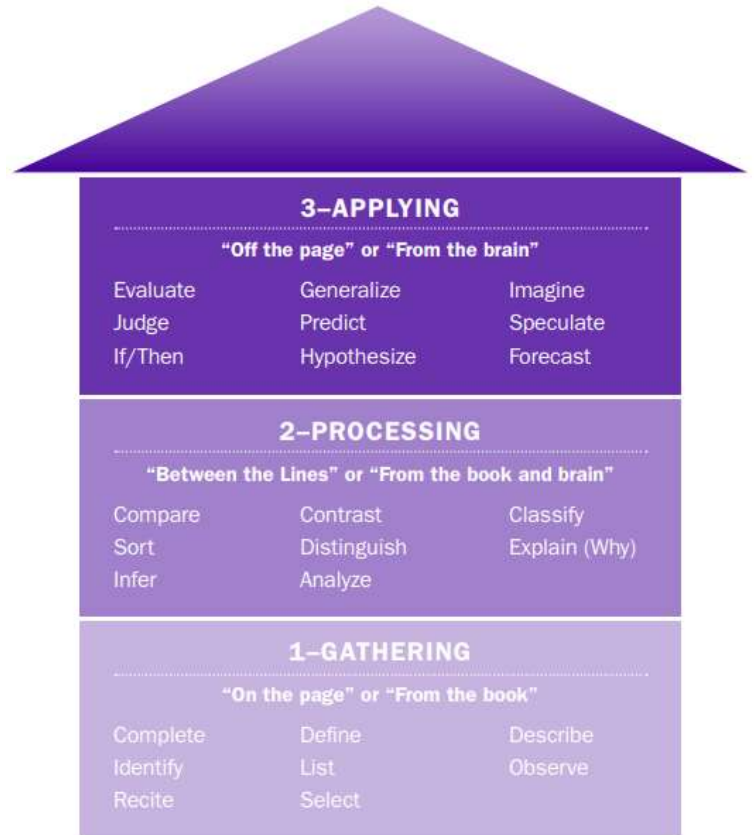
3–APPLYING

"Off the page" or "From the brain"

Evaluate
Judge
If/Then

Generalize
Predict
Hypothesize

Imagine
Speculate
Forecast

2–PROCESSING

"Between the Lines" or "From the book and brain"

Compare
Sort
Infer

Contrast
Distinguish
Analyze

Classify
Explain (Why)

1–GATHERING

"On the page" or "From the book"

Complete
Identify
Recite

Define
List
Select

Describe
Observe